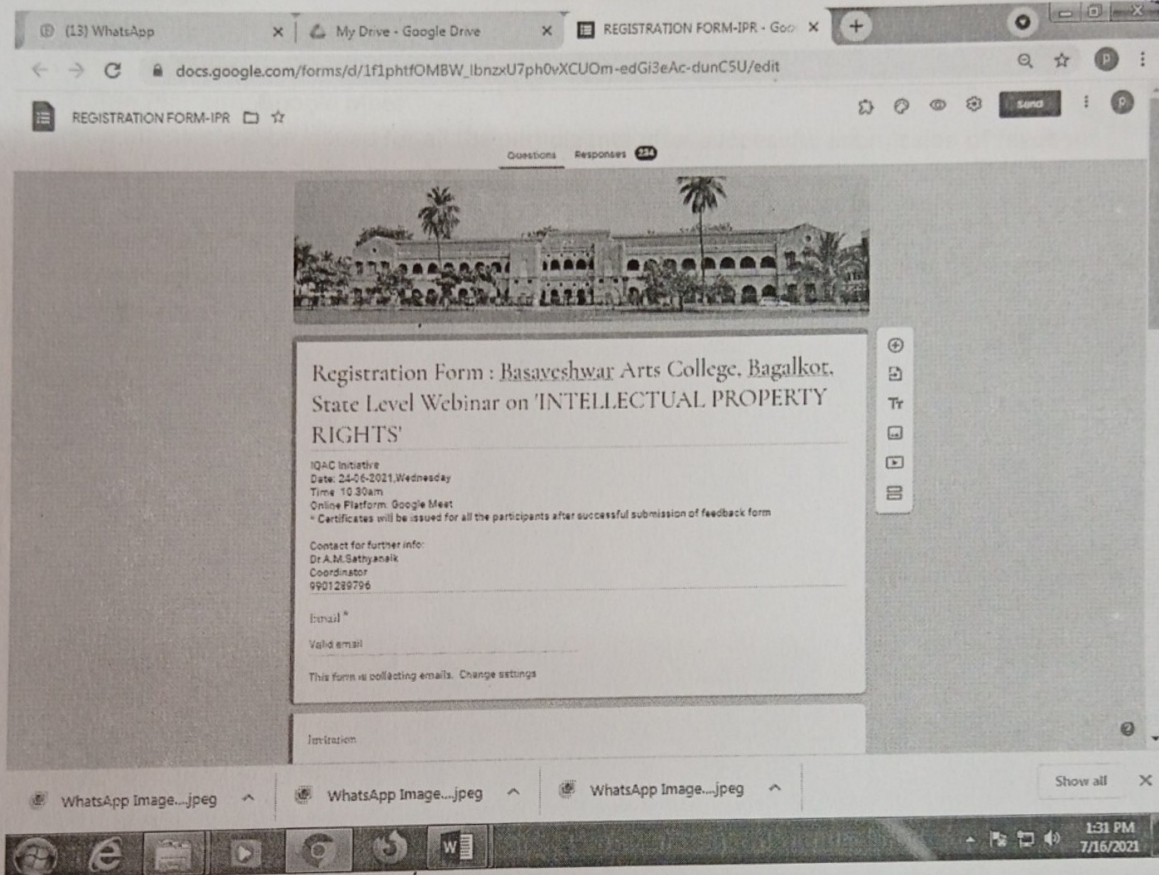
(13) WhatsApp
My Drive - Google Drive
REGISTRATION FORM-IPR - Goo

docs.google.com/forms/d/1f1phtfOMBW_lbnzxU7ph0vXCUOm-edGi3eAc-dunC5U/edit

REGISTRATION FORM-IPR

Send

Questions Responses 234

Registration Form : Basaveshwar Arts College, Bagalkot, State Level Webinar on 'INTELLECTUAL PROPERTY RIGHTS'

IQAC Initiative
Date: 24-06-2021,Wednesday
Time: 10.30am
Online Platform: Google Meet
* Certificates will be issued for all the participants after successful submission of feedback form

Contact for further info:
Dr.A.M.Sathyanaik
Coordinator
9901289796

Email *

Valid email

This form is collecting emails. Change settings

Invitation

WhatsApp Image....jpeg
WhatsApp Image....jpeg
WhatsApp Image....jpeg
Show all

1:31 PM
7/16/2021